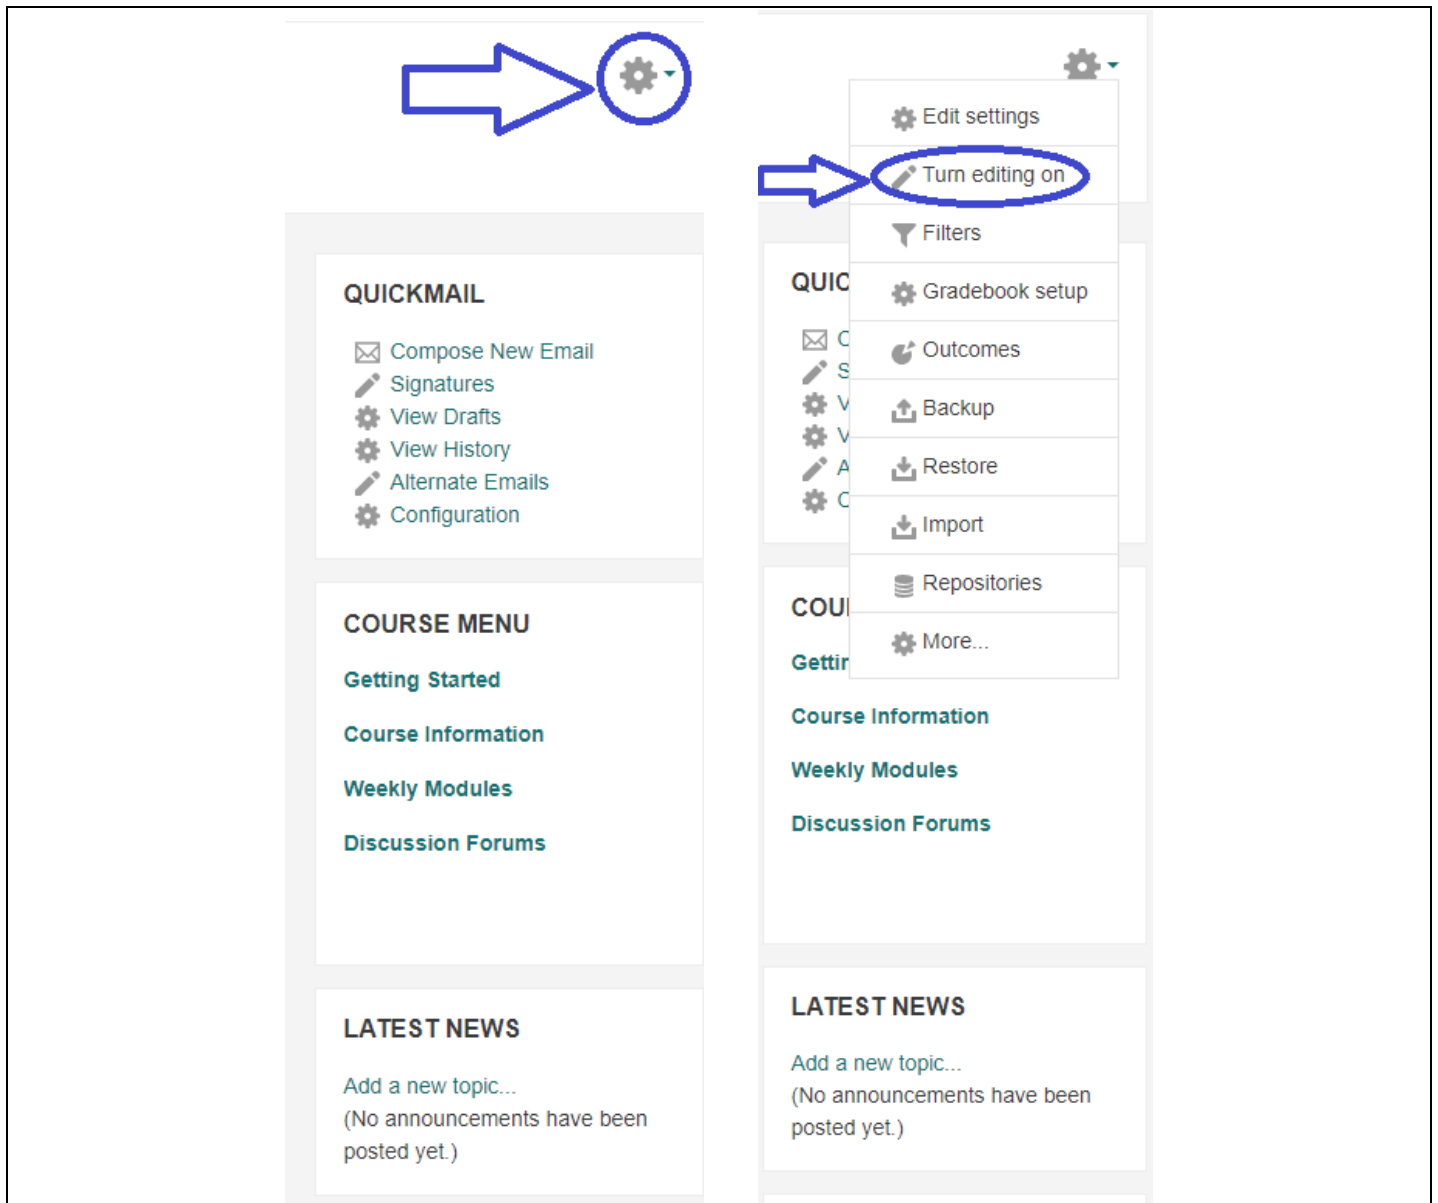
QUICKMAIL

Compose New Email
Signatures
View Drafts
View History
Alternate Emails
Configuration

COURSE MENU

Getting Started

Course Information

Weekly Modules

Discussion Forums

LATEST NEWS

Add a new topic...
(No announcements have been posted yet.)

Edit settings
Turn editing on
Filters
Gradebook setup
Outcomes
Backup
Restore
Import
Repositories
More...

QUIC
C
S
V
V
A
C

COU
Gettir
Course Information
Weekly Modules
Discussion Forums

LATEST NEWS

Add a new topic...
(No announcements have been posted yet.)